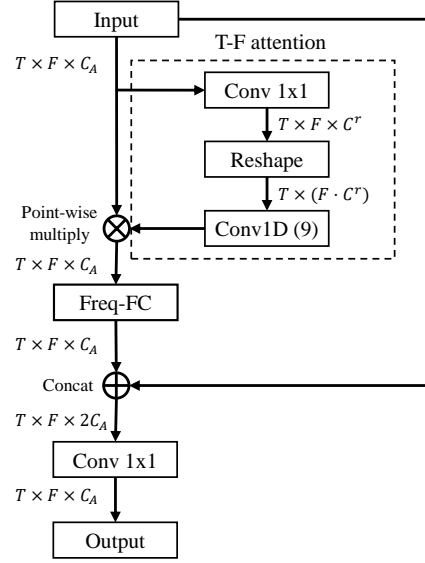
Input

$T \times F \times C_A$

T-F attention

Conv 1x1

$T \times F \times C^r$

Reshape

$T \times (F \cdot C^r)$

Point-wise multiply

Conv1D (9)

$T \times F \times C_A$

Freq-FC

$T \times F \times C_A$

Concat

$T \times F \times 2C_A$

Conv 1x1

$T \times F \times C_A$

Output